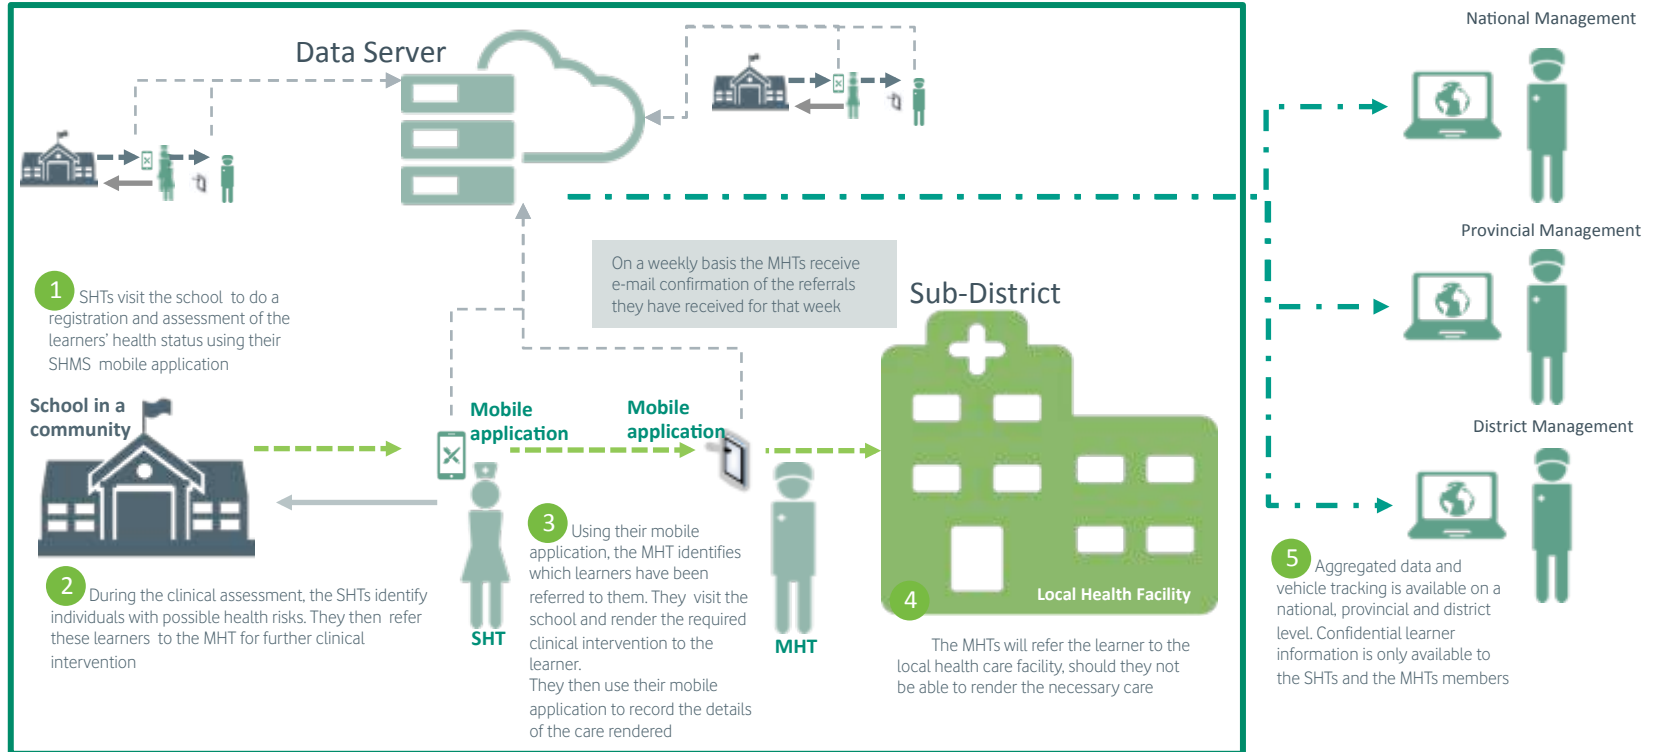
Data Server

National Management

Provincial Management

District Management

On a weekly basis the MHTs receive e-mail confirmation of the referrals they have received for that week

Sub-District

1 SHTs visit the school to do a registration and assessment of the learners' health status using their SHMS mobile application

School in a community

Mobile application

Mobile application

Local Health Facility

2 During the clinical assessment, the SHTs identify individuals with possible health risks. They then refer these learners to the MHT for further clinical intervention

SHT

3 Using their mobile application, the MHT identifies which learners have been referred to them. They visit the school and render the required clinical intervention to the learner.
They then use their mobile application to record the details of the care rendered

MHT

4 The MHTs will refer the learner to the local health care facility, should they not be able to render the necessary care

5 Aggregated data and vehicle tracking is available on a national, provincial and district level. Confidential learner information is only available to the SHTs and the MHTs members